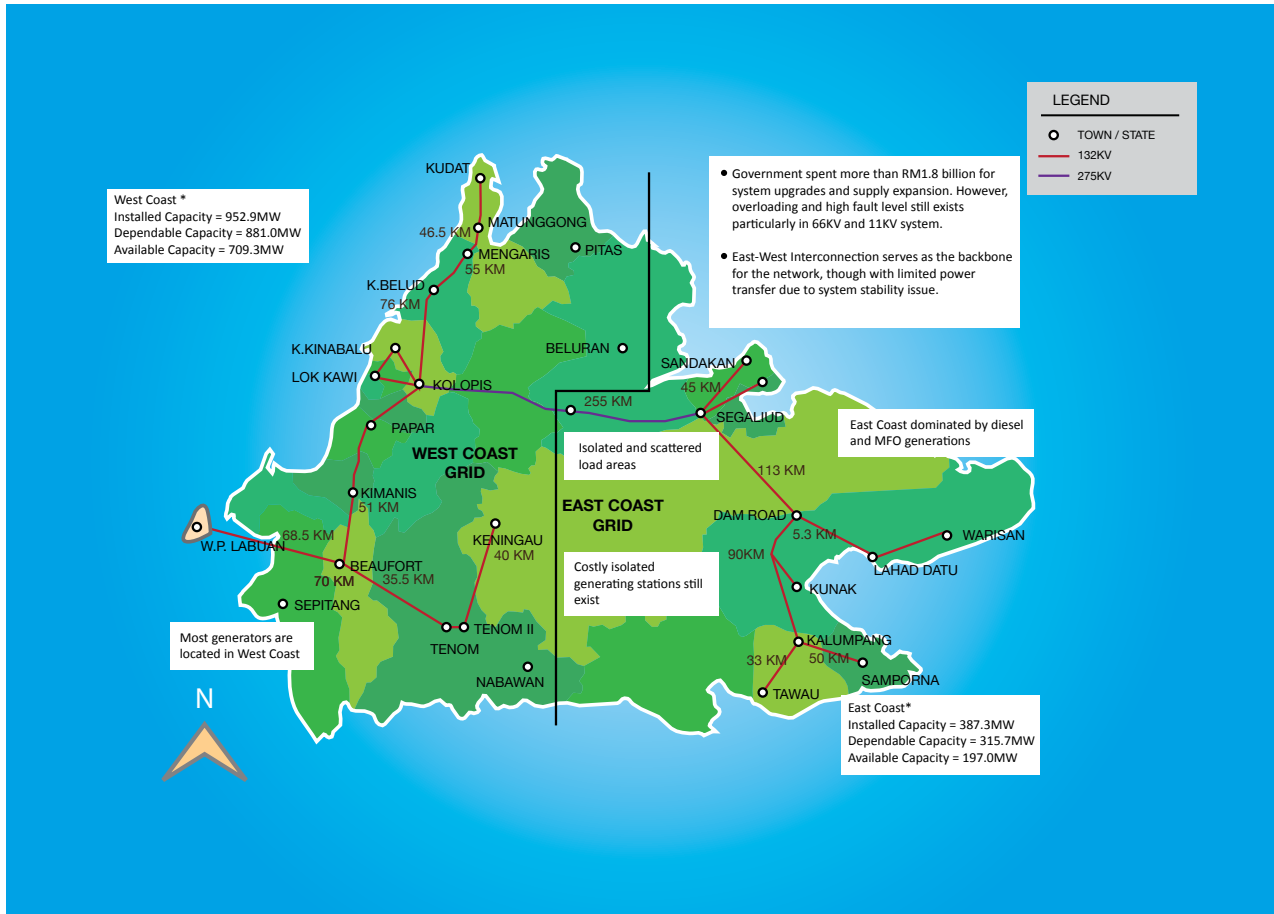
LEGEND
TOWN / STATE
132KV
275KV

West Coast *
Installed Capacity = 952.9MW
Dependable Capacity = 881.0MW
Available Capacity = 709.3MW

• Government spent more than RM1.8 billion for system upgrades and supply expansion. However, overloading and high fault level still exists particularly in 66KV and 11KV system.

• East-West Interconnection serves as the backbone for the network, though with limited power transfer due to system stability issue.

KUDAT
MATUNGGONG
46.5 KM
MENGARIS
55 KM
PITAS
K.BELUD
76 KM
K.KINABALU
LOK KAWI
KOLOPIS
BELURAN
SANDAKAN
45 KM
255 KM
SEGALIUD
PAPAR
WEST COAST GRID
Isolated and scattered load areas
East Coast dominated by diesel and MFO generations
113 KM
KIMANIS
51 KM
EAST COAST GRID
DAM ROAD
5.3 KM
WARISAN
W.P. LABUAN
68.5 KM
KENINGAU
40 KM
90KM
LAHAD DATU
BEAUFORT
70 KM
35.5 KM
Costly isolated generating stations still exist
KUNAK
SEPITANG
TENOM II
TENOM
KALUMPANG
33 KM
50 KM
SAMPORNA
Most generators are located in West Coast
NABAWAN
TAWAU
N

East Coast*
Installed Capacity = 387.3MW
Dependable Capacity = 315.7MW
Available Capacity = 197.0MW